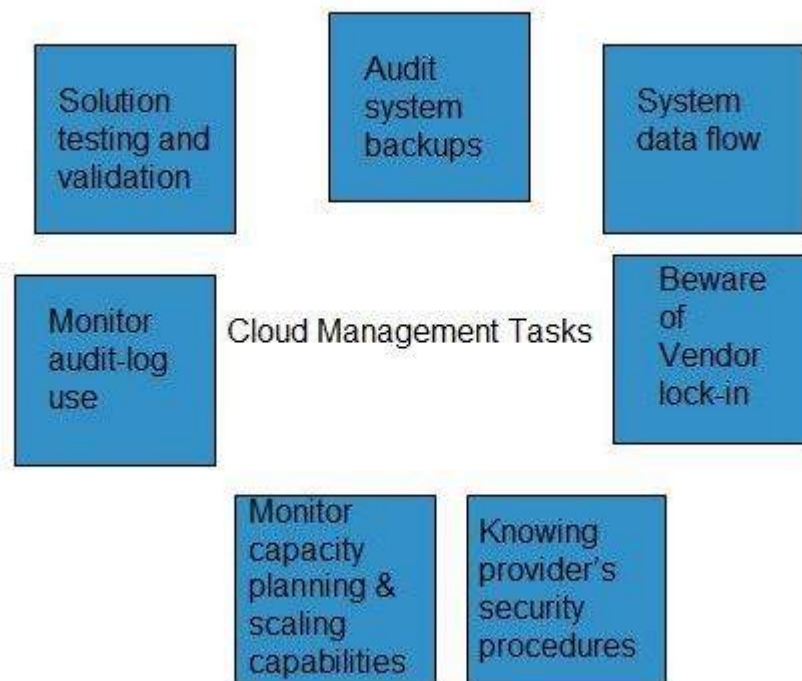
Audit system backups

Solution testing and validation

System data flow

Monitor audit-log use

Cloud Management Tasks

Beware of Vendor lock-in

Monitor capacity planning & scaling capabilities

Knowing provider's security procedures